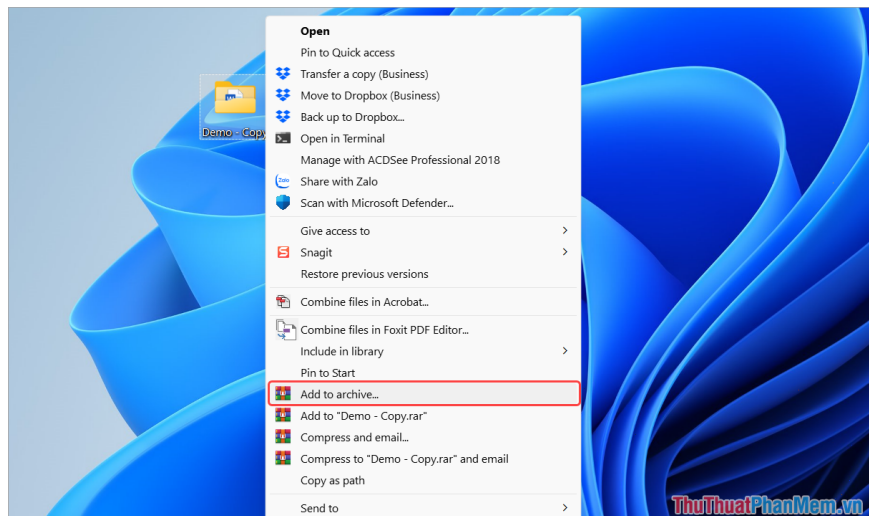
Demo - Copy

Open
Pin to Quick access
Transfer a copy (Business)
Move to Dropbox (Business)
Back up to Dropbox...
Open in Terminal
Manage with ACDSee Professional 2018
Share with Zalo
Scan with Microsoft Defender...

Give access to
Snagit
Restore previous versions

Combine files in Acrobat...

Combine files in Foxit PDF Editor...
Include in library
Pin to Start
Add to archive...
Add to "Demo - Copy.rar"
Compress and email...
Compress to "Demo - Copy.rar" and email
Copy as path

Send to

ThuThuatPhanMem.vn